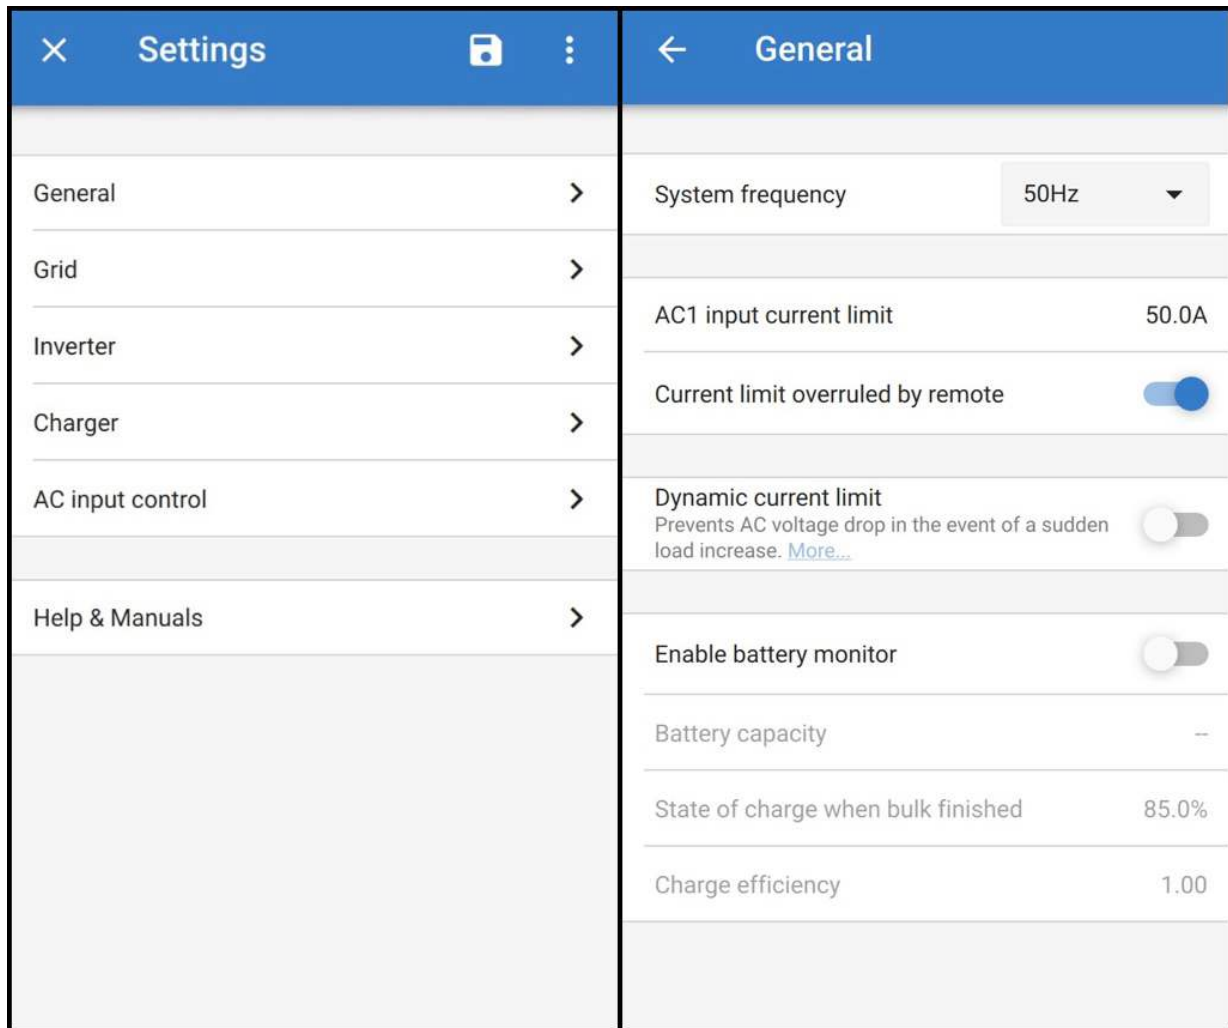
Settings

General

Grid

Inverter

Charger

AC input control

Help & Manuals

General

System frequency 50Hz

AC1 input current limit 50.0A

Current limit overruled by remote

Dynamic current limit
Prevents AC voltage drop in the event of a sudden load increase. More...

Enable battery monitor

Battery capacity --

State of charge when bulk finished 85.0%

Charge efficiency 1.00